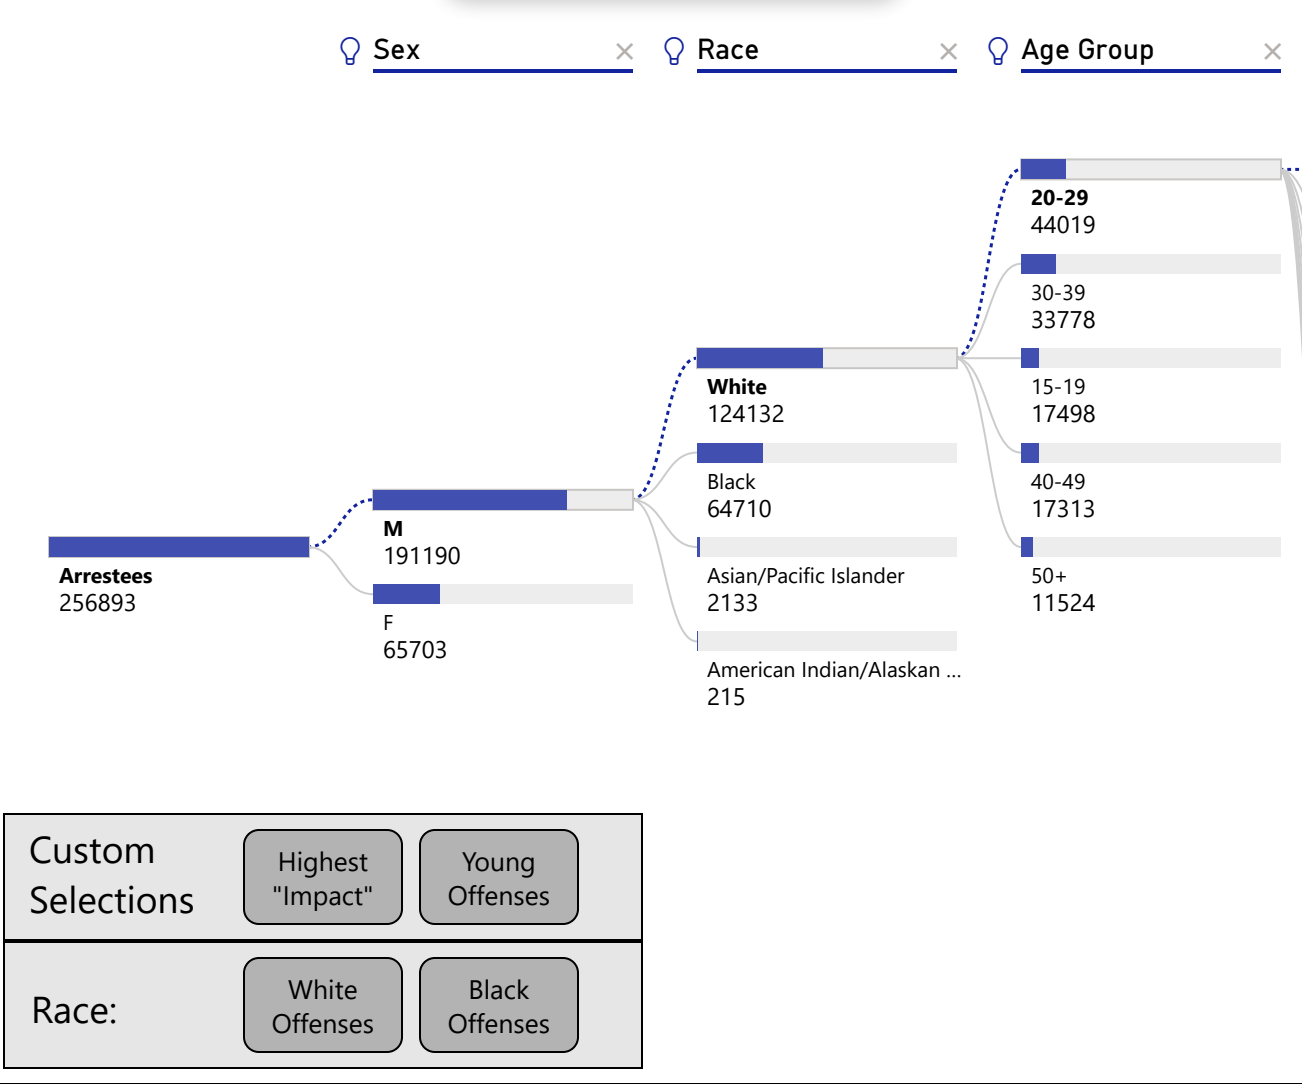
Sex ×
Race ×
Age Group ×

Arrestees
256893

M
191190

F
65703

White
124132

Black
64710

Asian/Pacific Islander
2133

American Indian/Alaskan ...
215

20-29
44019

30-39
33778

15-19
17498

40-49
17313

50+
11524

Custom Selections

Highest "Impact"

Young Offenses

Race:

White Offenses

Black Offenses